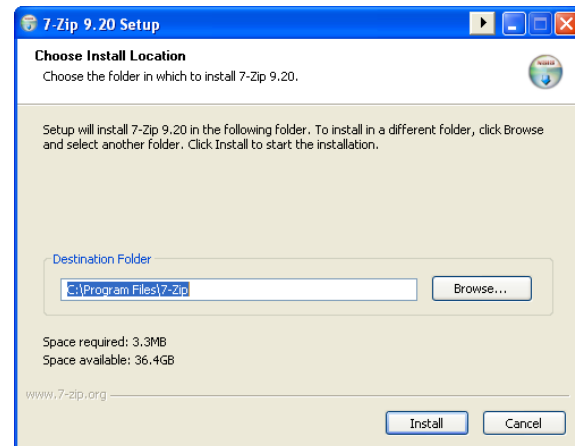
7-Zip 9.20 Setup

Choose Install Location

Choose the folder in which to install 7-Zip 9.20.

Setup will install 7-Zip 9.20 in the following folder. To install in a different folder, click Browse and select another folder. Click Install to start the installation.

Destination Folder

C:\Program Files\7-Zip

Browse...

Space required: 3.3MB
Space available: 36.4GB

www.7-zip.org

Install

Cancel